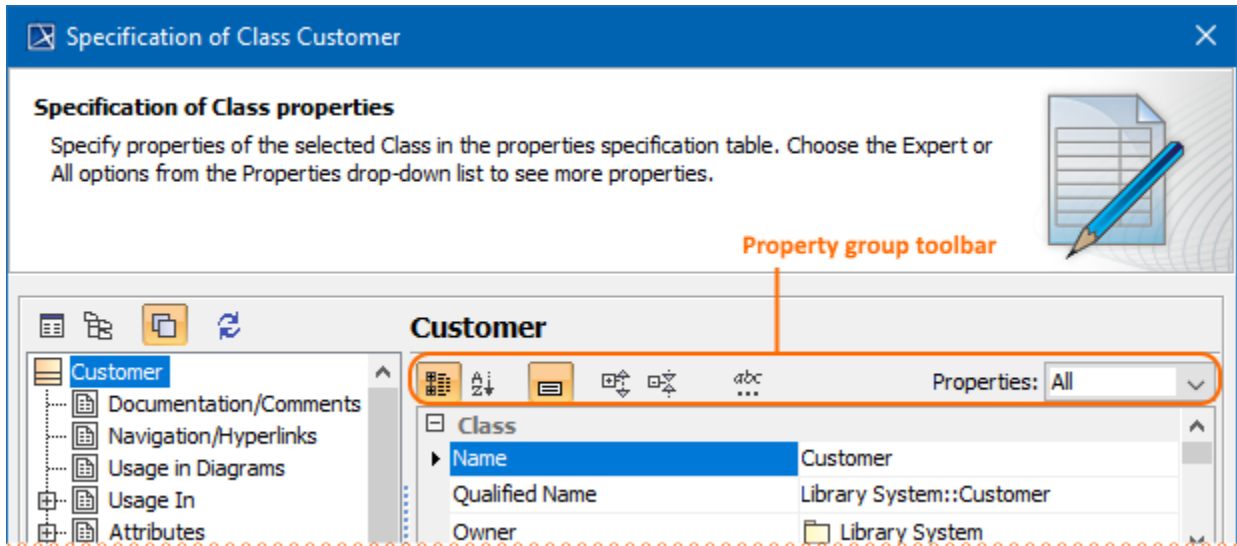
Specification of Class Customer

Specification of Class properties

Specify properties of the selected Class in the properties specification table. Choose the Expert or All options from the Properties drop-down list to see more properties.

Property group toolbar

Customer

Customer
Documentation/Comments
Navigation/Hyperlinks
Usage in Diagrams
Usage In
Attributes

Properties: All

| Class | |
|---|---|
| Name | Customer |
| Qualified Name | Library System::Customer |
| Owner | Library System |